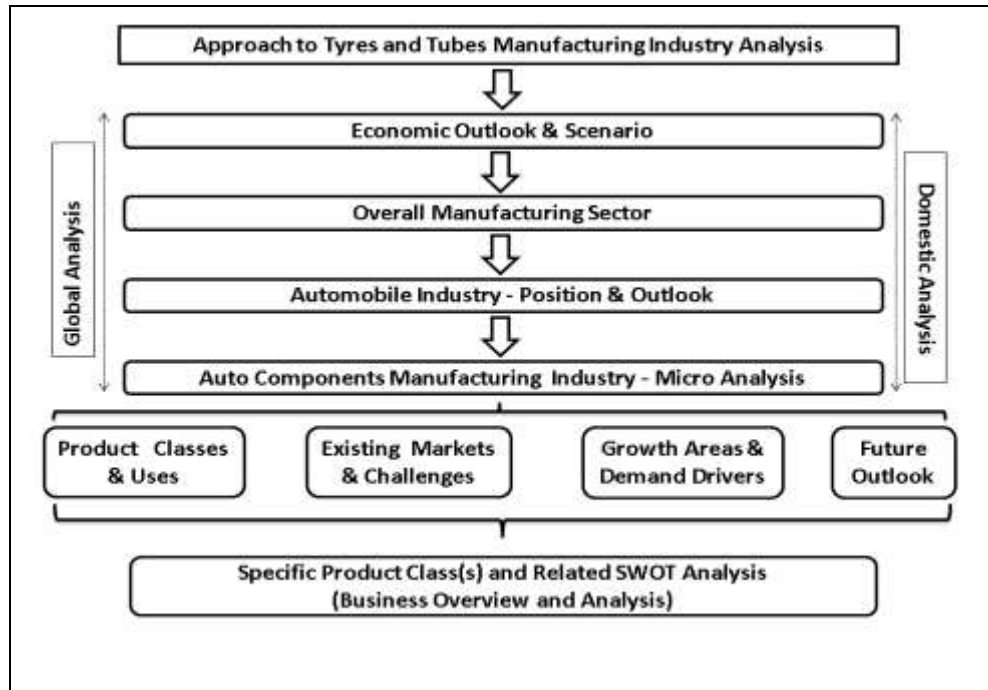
Approach to Tyres and Tubes Manufacturing Industry Analysis

Economic Outlook & Scenario

Overall Manufacturing Sector

Automobile Industry - Position & Outlook

Auto Components Manufacturing Industry - Micro Analysis

Global Analysis

Domestic Analysis

Product Classes & Uses

Existing Markets & Challenges

Growth Areas & Demand Drivers

Future Outlook

Specific Product Class(s) and Related SWOT Analysis (Business Overview and Analysis)